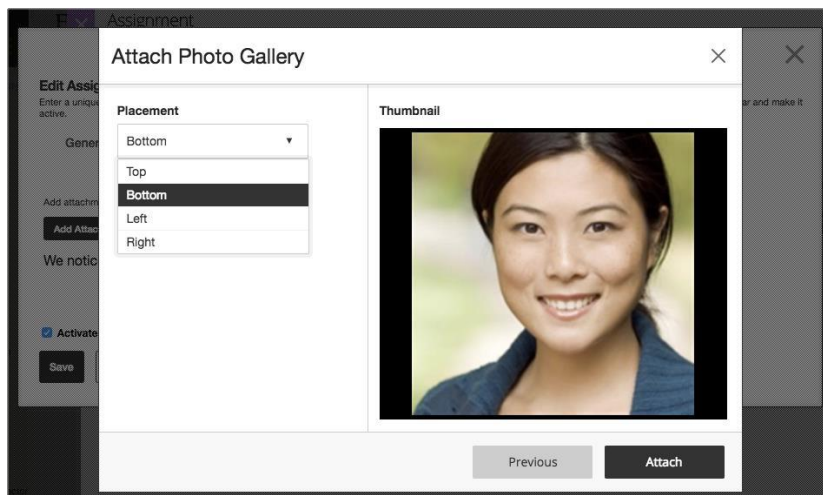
Assignment

Edit Assig

Enter a unique

active.

Gener

ar and make it

Add attachm

Add Attac

We notic

Activate

Save

Attach Photo Gallery

Placement

Bottom

Top

Bottom

Left

Right

Thumbnail

Previous

Attach